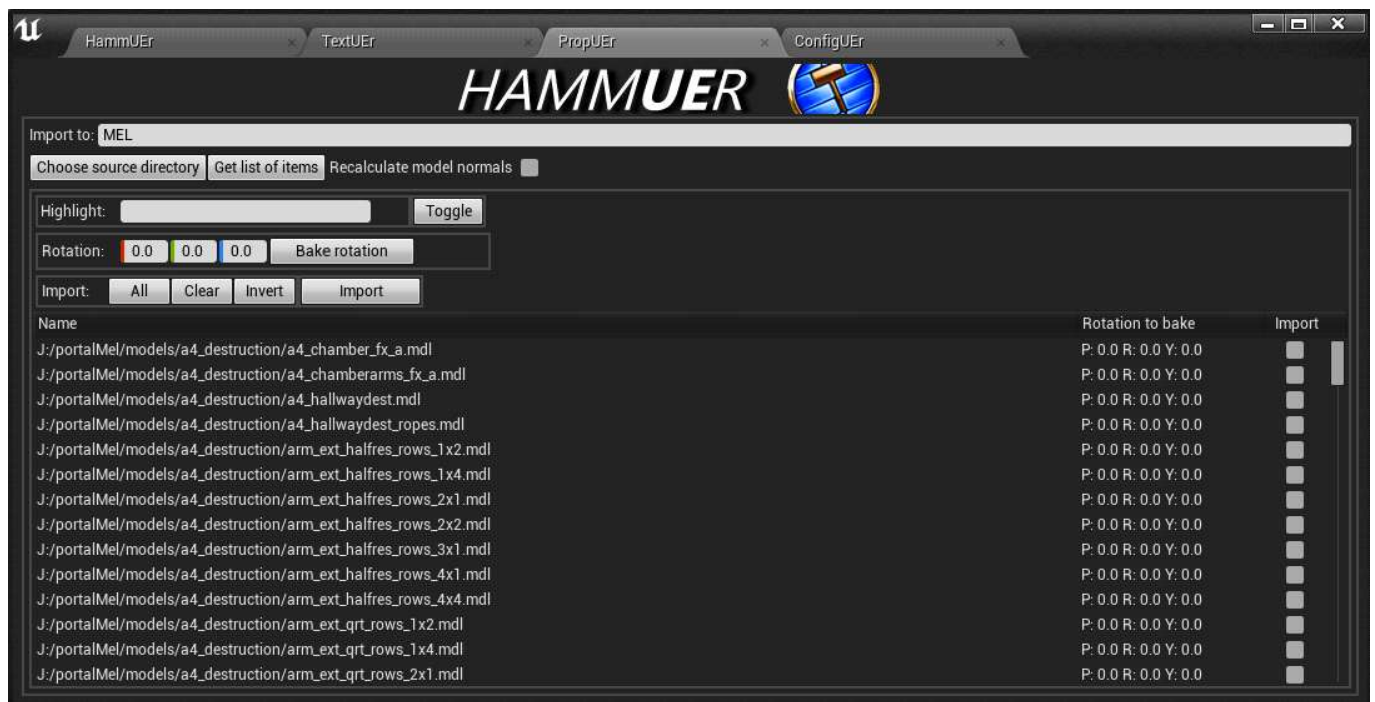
HammUEr TextUEr PropUEr ConfigUEr

HAMMUER

Import to: MEL

Choose source directory Get list of items Recalculate model normals

Highlight: Toggle

Rotation: 0.0 0.0 0.0 Bake rotation

Import: All Clear Invert Import

| Name | Rotation to bake | Import |
|---|---|---|
| J:/portalMel/models/a4_destruction/a4_chamber_fx_a.mdl | P: 0.0 R: 0.0 Y: 0.0 | |
| J:/portalMel/models/a4_destruction/a4_chamberarms_fx_a.mdl | P: 0.0 R: 0.0 Y: 0.0 | |
| J:/portalMel/models/a4_destruction/a4_hallwaydest.mdl | P: 0.0 R: 0.0 Y: 0.0 | |
| J:/portalMel/models/a4_destruction/a4_hallwaydest_ropes.mdl | P: 0.0 R: 0.0 Y: 0.0 | |
| J:/portalMel/models/a4_destruction/arm_ext_halfres_rows_1x2.mdl | P: 0.0 R: 0.0 Y: 0.0 | |
| J:/portalMel/models/a4_destruction/arm_ext_halfres_rows_1x4.mdl | P: 0.0 R: 0.0 Y: 0.0 | |
| J:/portalMel/models/a4_destruction/arm_ext_halfres_rows_2x1.mdl | P: 0.0 R: 0.0 Y: 0.0 | |
| J:/portalMel/models/a4_destruction/arm_ext_halfres_rows_2x2.mdl | P: 0.0 R: 0.0 Y: 0.0 | |
| J:/portalMel/models/a4_destruction/arm_ext_halfres_rows_3x1.mdl | P: 0.0 R: 0.0 Y: 0.0 | |
| J:/portalMel/models/a4_destruction/arm_ext_halfres_rows_4x1.mdl | P: 0.0 R: 0.0 Y: 0.0 | |
| J:/portalMel/models/a4_destruction/arm_ext_halfres_rows_4x4.mdl | P: 0.0 R: 0.0 Y: 0.0 | |
| J:/portalMel/models/a4_destruction/arm_ext_qrt_rows_1x2.mdl | P: 0.0 R: 0.0 Y: 0.0 | |
| J:/portalMel/models/a4_destruction/arm_ext_qrt_rows_1x4.mdl | P: 0.0 R: 0.0 Y: 0.0 | |
| J:/portalMel/models/a4_destruction/arm_ext_qrt_rows_2x1.mdl | P: 0.0 R: 0.0 Y: 0.0 | |